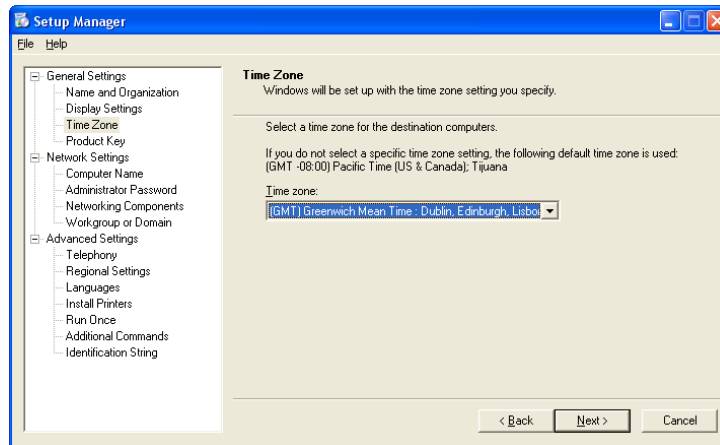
Setup Manager

File Help

General Settings
Name and Organization
Display Settings
Time Zone
Product Key
Network Settings
Computer Name
Administrator Password
Networking Components
Workgroup or Domain
Advanced Settings
Telephony
Regional Settings
Languages
Install Printers
Run Once
Additional Commands
Identification String

Time Zone
Windows will be set up with the time zone setting you specify.

Select a time zone for the destination computers.

If you do not select a specific time zone setting, the following default time zone is used: (GMT -08:00) Pacific Time (US & Canada); Tijuana

Time zone:
(GMT) Greenwich Mean Time : Dublin, Edinburgh, Lisbo

< Back Next > Cancel